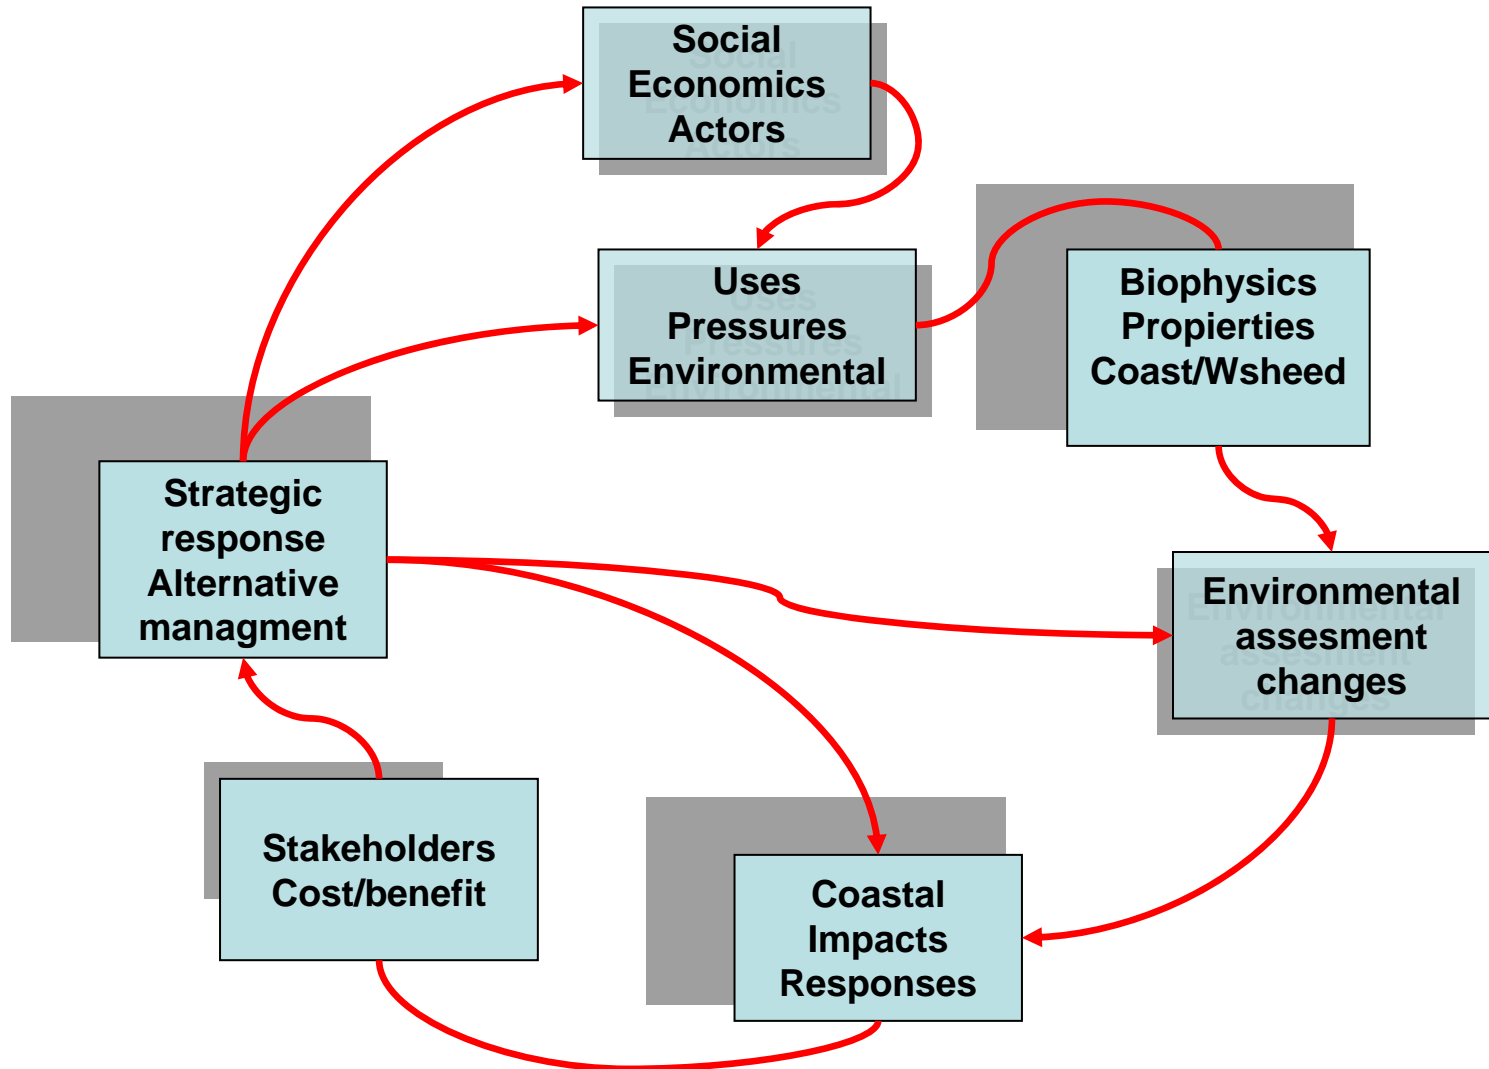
Social
Economics
Actors

Uses
Pressures
Environmental

Biophysics
Propierties
Coast/Wsheed

Strategic
response
Alternative
managment

Environmental
assesment
changes

Stakeholders
Cost/benefit

Coastal
Impacts
Responses